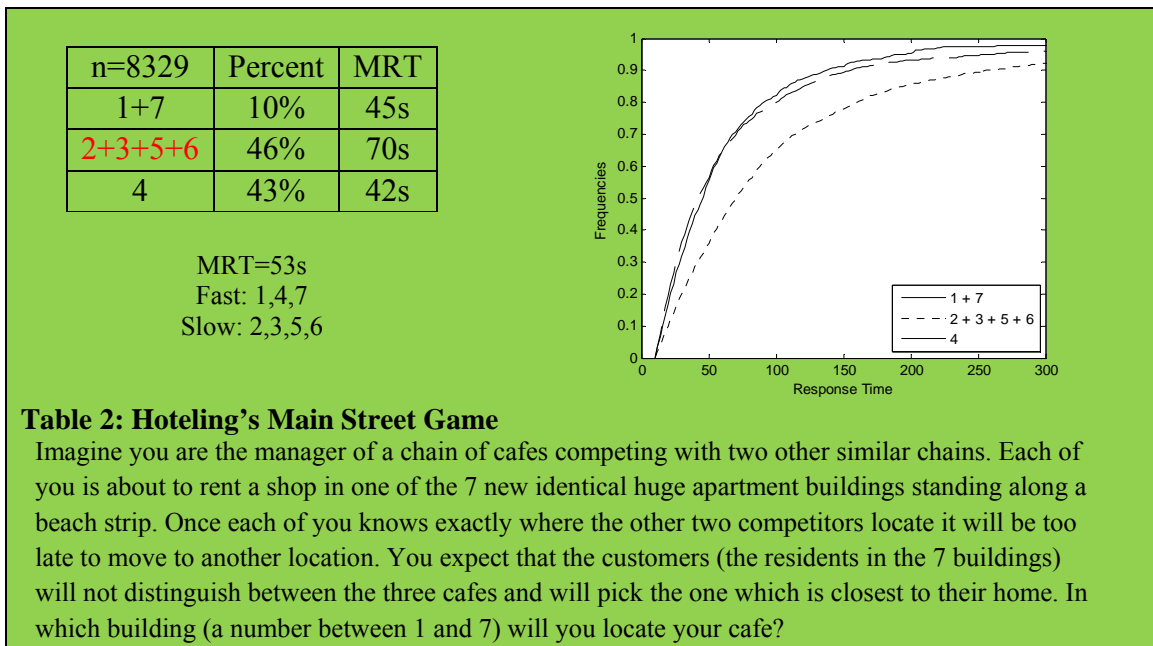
| n=8329 | Percent | MRT |
|---|---|---|
| 1+7 | 10% | 45s |
| 2+3+5+6 | 46% | 70s |
| 4 | 43% | 42s |

MRT=53s
Fast: 1,4,7
Slow: 2,3,5,6

1
0.9
0.8
0.7
0.6
0.5
0.4
0.3
0.2
0.1
0
Frequencies
0 50 100 150 200 250 300
Response Time
1 + 7
2 + 3 + 5 + 6
4

Table 2: Hoteling's Main Street Game
Imagine you are the manager of a chain of cafes competing with two other similar chains. Each of you is about to rent a shop in one of the 7 new identical huge apartment buildings standing along a beach strip. Once each of you knows exactly where the other two competitors locate it will be too late to move to another location. You expect that the customers (the residents in the 7 buildings) will not distinguish between the three cafes and will pick the one which is closest to their home. In which building (a number between 1 and 7) will you locate your cafe?